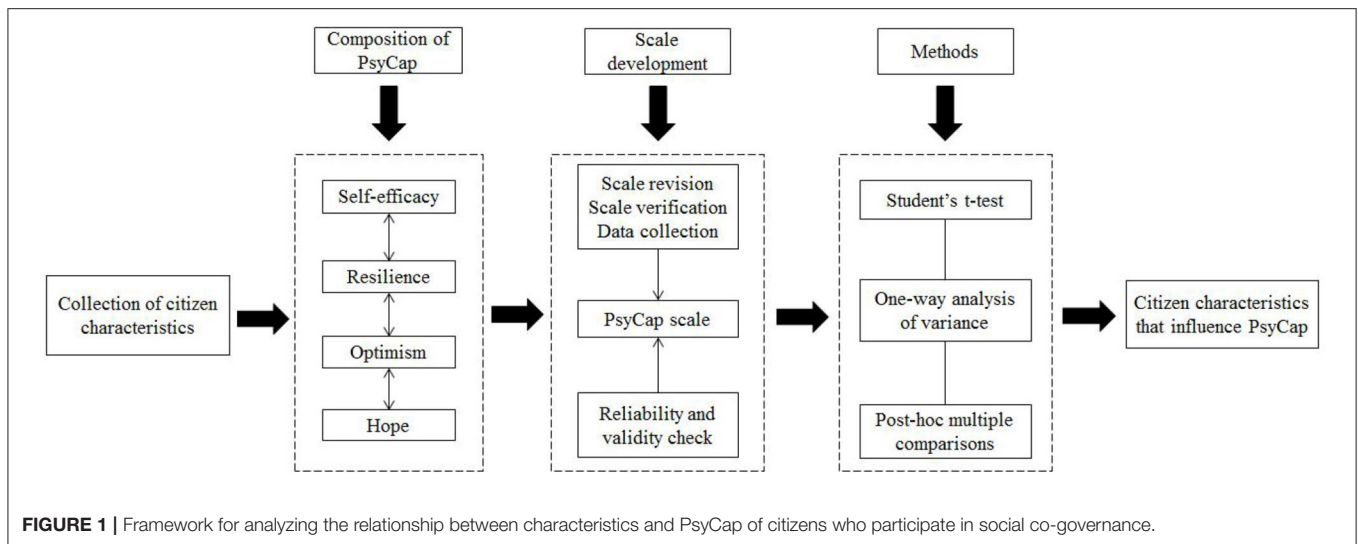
Composition of PsyCap

Scale development

Methods

Collection of citizen characteristics

Self-efficacy

Resilience

Optimism

Hope

Scale revision
Scale verification
Data collection

PsyCap scale

Reliability and validity check

Student's t-test

One-way analysis of variance

Post-hoc multiple comparisons

Citizen characteristics that influence PsyCap

**FIGURE 1 |** Framework for analyzing the relationship between characteristics and PsyCap of citizens who participate in social co-governance.